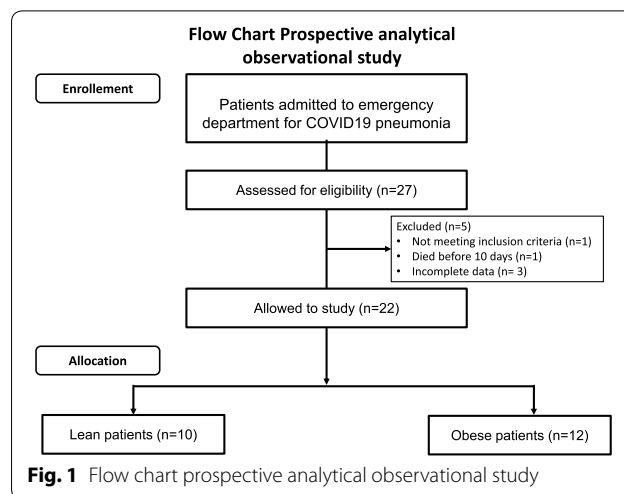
Flow Chart Prospective analytical observational study

Enrollement

Patients admitted to emergency department for COVID19 pneumonia

Assessed for eligibility (n=27)

Excluded (n=5)
• Not meeting inclusion criteria (n=1)
• Died before 10 days (n=1)
• Incomplete data (n= 3)

Allowed to study (n=22)

Allocation

Lean patients (n=10)

Obese patients (n=12)

Fig. 1 Flow chart prospective analytical observational study